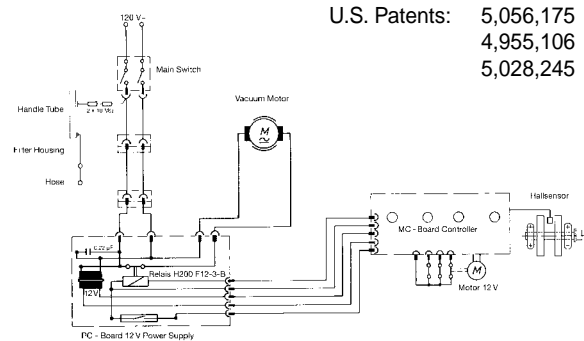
U.S. Patents: 5,056,175
4,955,106
5,028,245

120 V~

Main Switch

Handle Tube

2 × 10 Vcc

Filter Housing

Hose

Vacuum Motor

M

0,22 µF

12 V

Relais H200 F12-3-B

PC - Board 12 V Power Supply

MC - Board Controller

M

Motor 12 V

Hallsensor